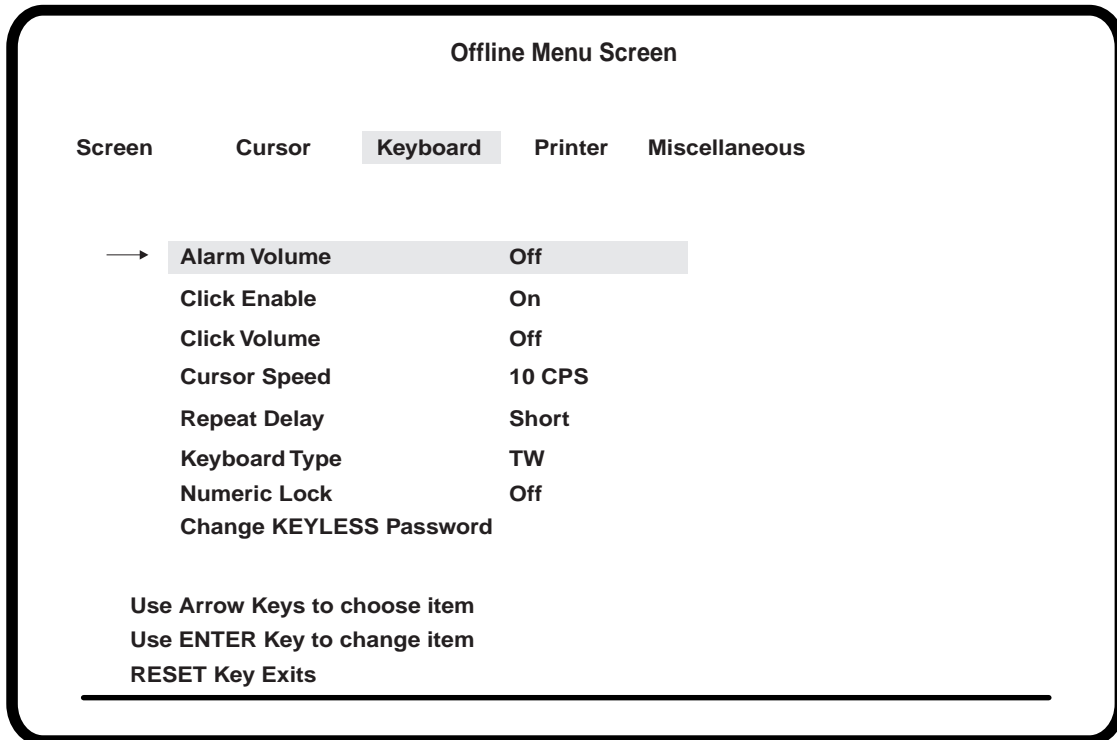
Offline Menu Screen

Screen Cursor Keyboard Printer Miscellaneous

| | |
|---|---|
| Alarm Volume | Off |
| Click Enable | On |
| Click Volume | Off |
| Cursor Speed | 10 CPS |
| Repeat Delay | Short |
| Keyboard Type | TW |
| Numeric Lock | Off |
| Change KEYLESS Password | |

Use Arrow Keys to choose item
Use ENTER Key to change item
RESET Key Exits